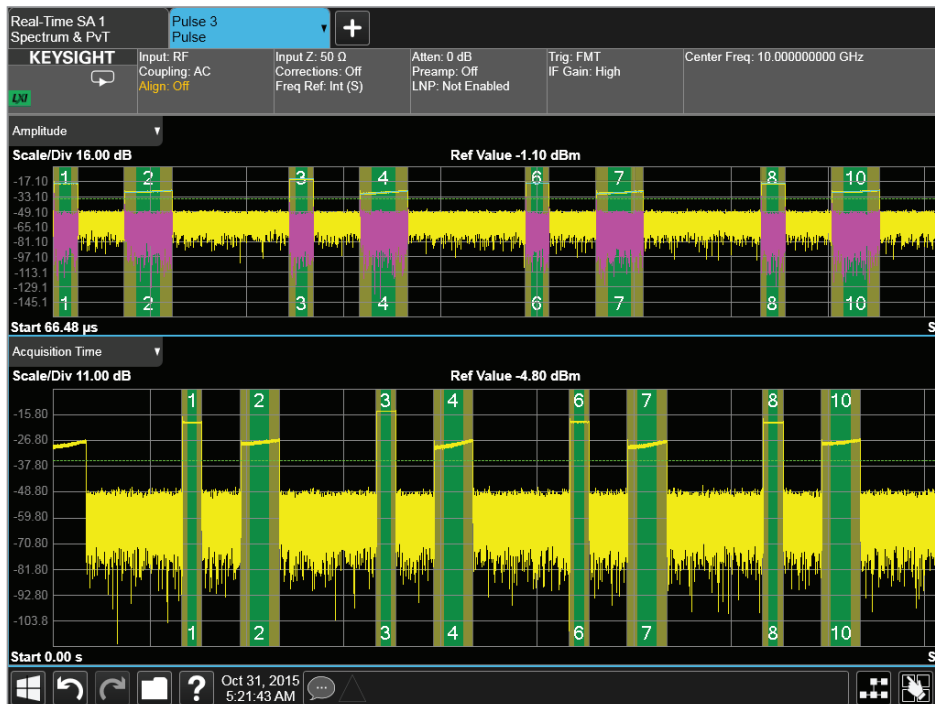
Real-Time SA 1
Spectrum & PvT

Pulse 3
Pulse

KEYSIGHT

LXI

Input: RF
Coupling: AC
Align: Off

Input Z: 50 Ω
Corrections: Off
Freq Ref: Int (S)

Atten: 0 dB
Preamp: Off
LNP: Not Enabled

Trig: FMT
IF Gain: High

Center Freq: 10.000000000 GHz

Amplitude

Scale/Div 16.00 dB

Ref Value -1.10 dBm

-17.10
-33.10
-49.10
-65.10
-81.10
-97.10
-113.1
-129.1
-145.1

1 2 3 4 6 7 8 10

1 2 3 4 6 7 8 10

Start 66.48 µs

S

Acquisition Time

Scale/Div 11.00 dB

Ref Value -4.80 dBm

-15.80
-26.80
-37.80
-48.80
-59.80
-70.80
-81.80
-92.80
-103.8

1 2 3 4 6 7 8 10

1 2 3 4 6 7 8 10

Start 0.00 s

S

Oct 31, 2015
5:21:43 AM